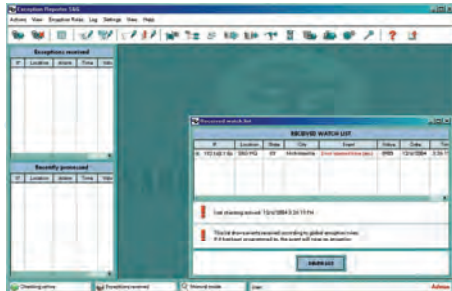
Exception Reporter 5.0

Actions View Exception Rules Log Settings View Help

Exceptions received

| IP | Location | Action | Time | Valu |
|---|---|---|---|---|

Recently processed

| IP | Location | Action | Time | Valu |
|---|---|---|---|---|

Received watch list

RECEIVED WATCH LIST

| IP | Location | State | City | Event | Status | Date | Tim |
|---|---|---|---|---|---|---|---|
| 192.168.1.50 | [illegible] | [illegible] | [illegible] | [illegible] | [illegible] | 12/4/2004 | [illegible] |

Last checking event 12/4/2004 5:24:15 PM

This list shows events received according to global exception rules. If it is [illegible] the event will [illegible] exception.

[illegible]

Checking active

Exceptions received

Normal mode

User:

Admin